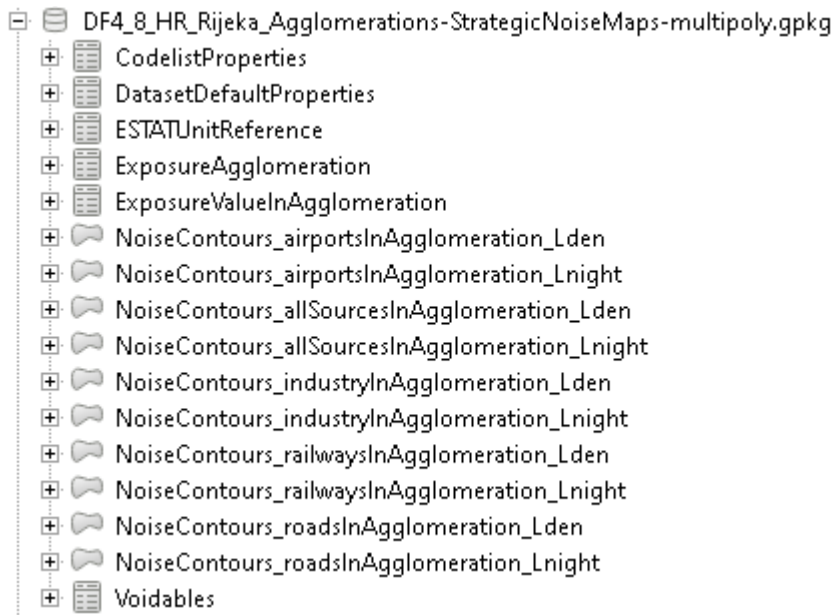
DF4_8_HR_Rijeka_Agglomerations-StrategicNoiseMaps-multipoly.gpkg
CodelistProperties
DatasetDefaultProperties
ESTATUnitReference
ExposureAgglomeration
ExposureValueInAgglomeration
NoiseContours_airportsInAgglomeration_Lden
NoiseContours_airportsInAgglomeration_Lnight
NoiseContours_allSourcesInAgglomeration_Lden
NoiseContours_allSourcesInAgglomeration_Lnight
NoiseContours_industryInAgglomeration_Lden
NoiseContours_industryInAgglomeration_Lnight
NoiseContours_railwaysInAgglomeration_Lden
NoiseContours_railwaysInAgglomeration_Lnight
NoiseContours_roadsInAgglomeration_Lden
NoiseContours_roadsInAgglomeration_Lnight
Voidables